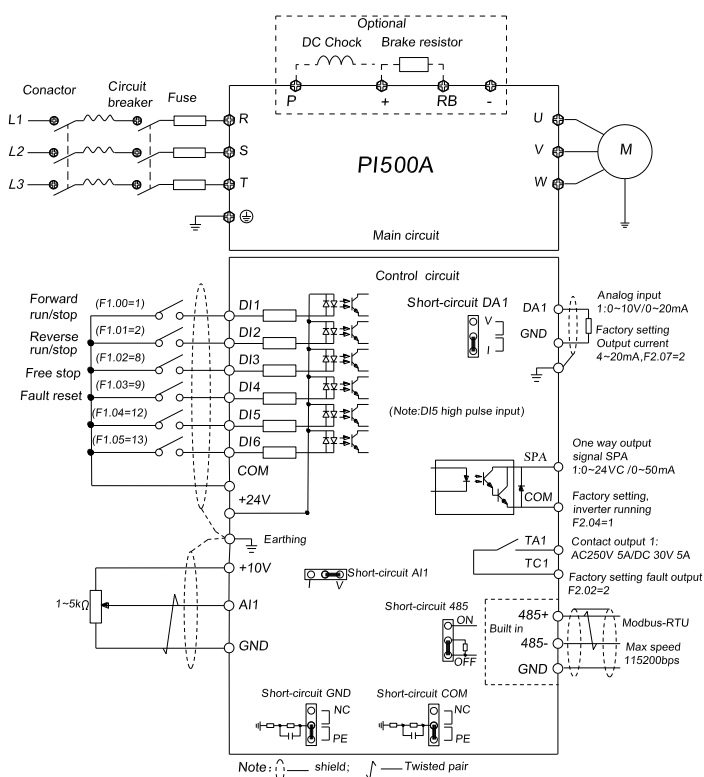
Optional
DC Chock
Brake resistor
Conactor
Circuit breaker
Fuse
L1
L2
L3
P
+
RB
-
R
S
T
U
V
W
M
PI500A
Main circuit
Control circuit
Forward run/stop
Reverse run/stop
Free stop
Fault reset
(F1.00=1)
(F1.01=2)
(F1.02=8)
(F1.03=9)
(F1.04=12)
(F1.05=13)
DI1
DI2
DI3
DI4
DI5
DI6
COM
+24V
Short-circuit DA1
V
I
DA1
GND
Analog input 1:0~10V/0~20mA
Factory setting Output current 4~20mA,F2.07=2
(Note:DI5 high pulse input)
SPA
COM
One way output signal SPA 1:0~24VC /0~50mA
Factory setting, inverter running F2.04=1
Earthing
+10V
Short-circuit AI1
I
V
1~5k$\Omega$
AI1
GND
TA1
TC1
Contact output 1: AC250V 5A/DC 30V 5A
Factory setting fault output F2.02=2
Short-circuit 485
ON
Built in
OFF
485+
485-
GND
Modbus-RTU
Max speed 115200bps
Short-circuit GND
NC
PE
Short-circuit COM
NC
PE
Note: shield; Twisted pair